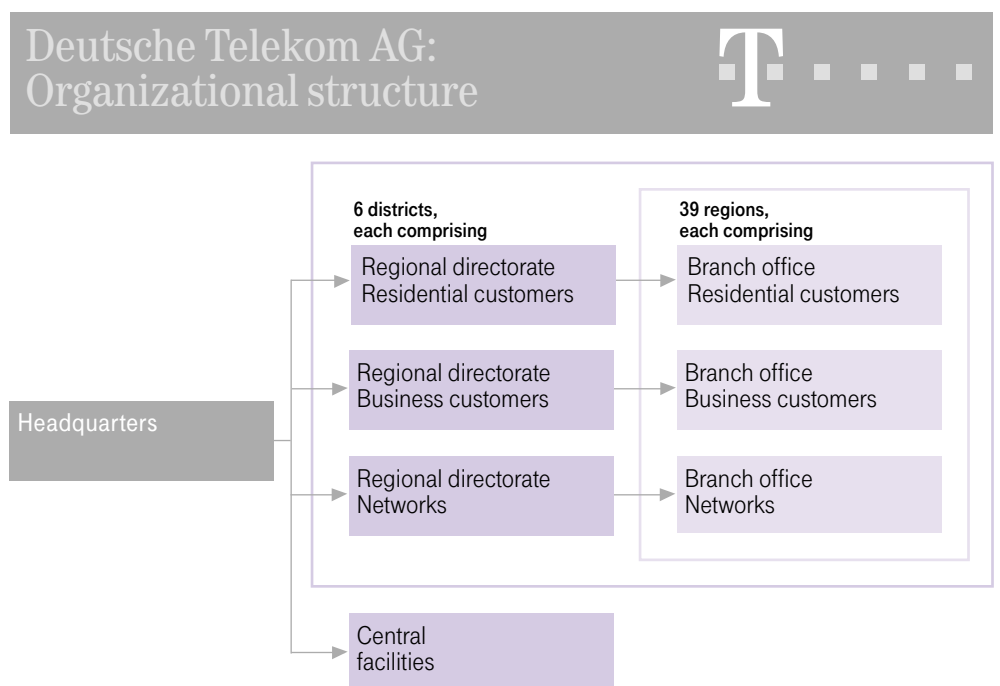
Deutsche Telekom AG:
Organizational structure

T

6 districts,
each comprising

39 regions,
each comprising

Regional directorate
Residential customers

Branch office
Residential customers

Regional directorate
Business customers

Branch office
Business customers

Headquarters

Regional directorate
Networks

Branch office
Networks

Central
facilities